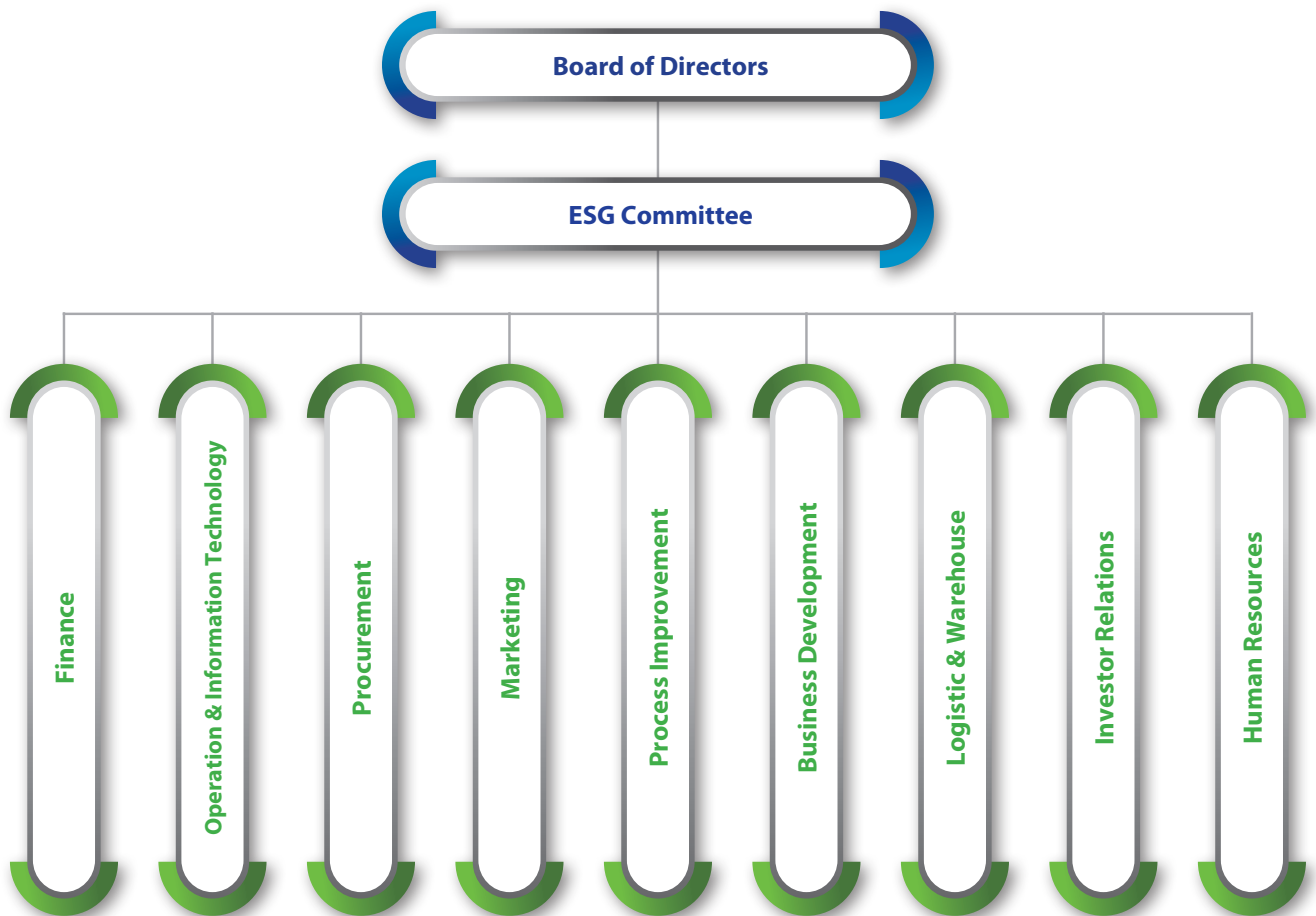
Board of Directors

ESG Committee

Finance

Operation & Information Technology

Procurement

Marketing

Process Improvement

Business Development

Logistic & Warehouse

Investor Relations

Human Resources